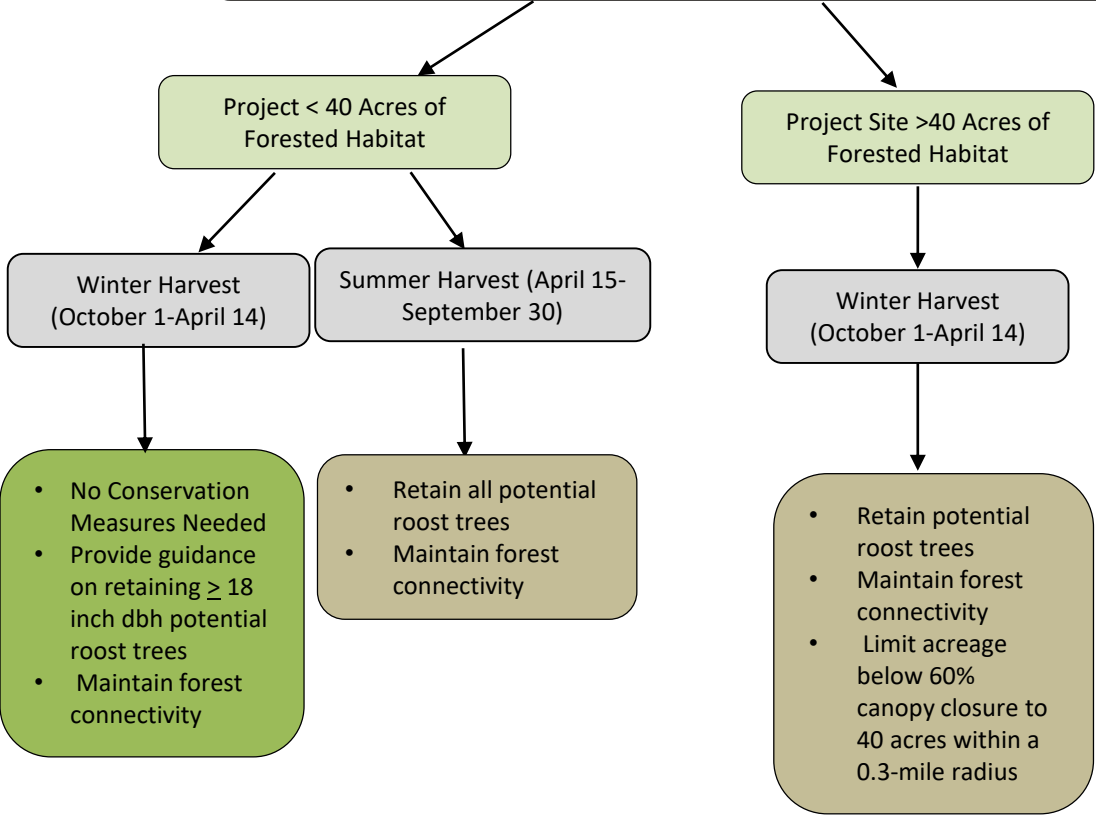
Project < 40 Acres of Forested Habitat

Winter Harvest (October 1-April 14)

- No Conservation Measures Needed
- Provide guidance on retaining $\geq$ 18 inch dbh potential roost trees
- Maintain forest connectivity

Summer Harvest (April 15-September 30)

- Retain all potential roost trees
- Maintain forest connectivity

Project Site >40 Acres of Forested Habitat

Winter Harvest (October 1-April 14)

- Retain potential roost trees
- Maintain forest connectivity
- Limit acreage below 60% canopy closure to 40 acres within a 0.3-mile radius